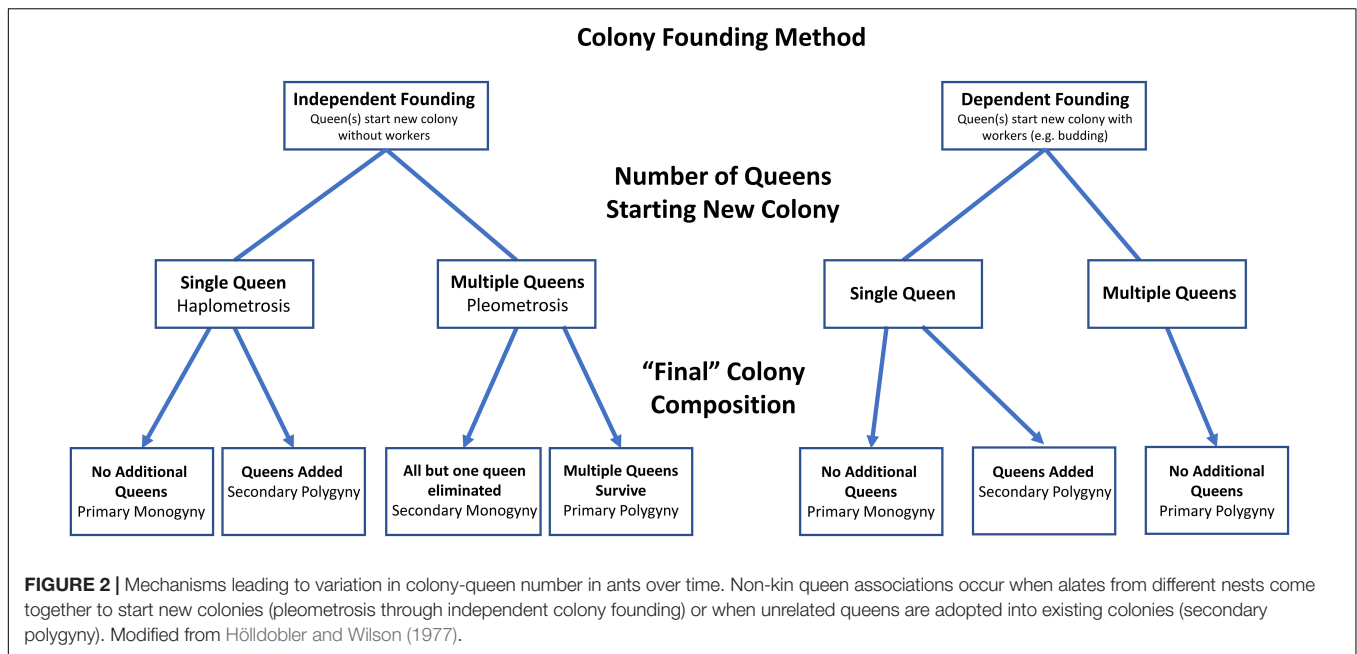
Colony Founding Method

Independent Founding
Queen(s) start new colony without workers

Dependent Founding
Queen(s) start new colony with workers (e.g. budding)

Number of Queens Starting New Colony

Single Queen
Haplometrosis

Multiple Queens
Pleometrosis

Single Queen

Multiple Queens

"Final" Colony Composition

No Additional Queens
Primary Monogyny

Queens Added
Secondary Polygyny

All but one queen eliminated
Secondary Monogyny

Multiple Queens Survive
Primary Polygyny

No Additional Queens
Primary Monogyny

Queens Added
Secondary Polygyny

No Additional Queens
Primary Polygyny

FIGURE 2 | Mechanisms leading to variation in colony-queen number in ants over time. Non-kin queen associations occur when alates from different nests come together to start new colonies (pleometrosis through independent colony founding) or when unrelated queens are adopted into existing colonies (secondary polygyny). Modified from Hölldobler and Wilson (1977).